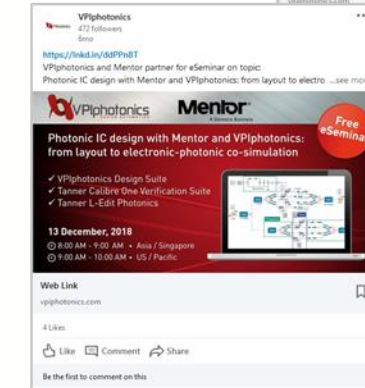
VPIphotonics
472 followers
6mo

https://lnkd.in/ddPPnBT
VPIphotonics and Mentor partner for eSeminar on topic:
Photonic IC design with Mentor and VPIphotonics: from layout to electro ...see more

VPIphotonics
Mentor
A Siemens Business
Free eSeminar

Photonic IC design with Mentor and VPIphotonics: from layout to electronic-photonic co-simulation

✓ VPIphotonics Design Suite
✓ Tanner Calibre One Verification Suite
✓ Tanner L-Edit Photonics

13 December, 2018
8:00 AM - 9:00 AM • Asia / Singapore
9:00 AM - 10:00 AM • US / Pacific

Web Link
vpiphotonics.com

4 Likes

Like Comment Share

Be the first to comment on this